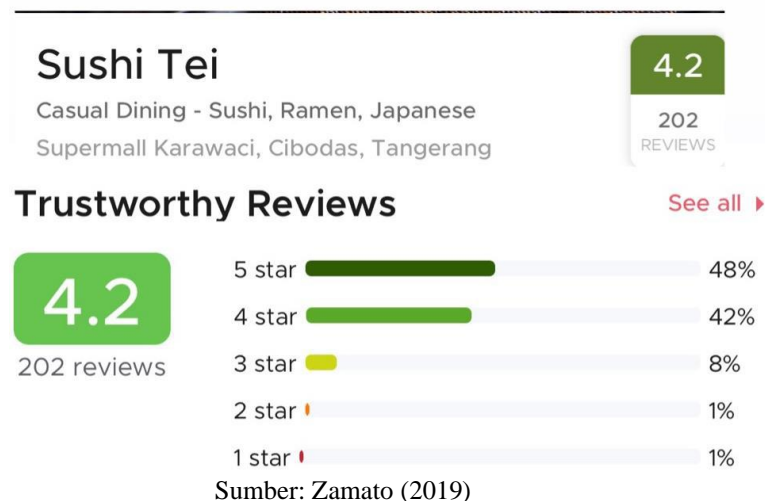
Sushi Tei
Casual Dining - Sushi, Ramen, Japanese
Supermall Karawaci, Cibodas, Tangerang

4.2
202
REVIEWS

Trustworthy Reviews

See all

4.2
202 reviews

5 star 48%
4 star 42%
3 star 8%
2 star 1%
1 star 1%

Sumber: Zamato (2019)